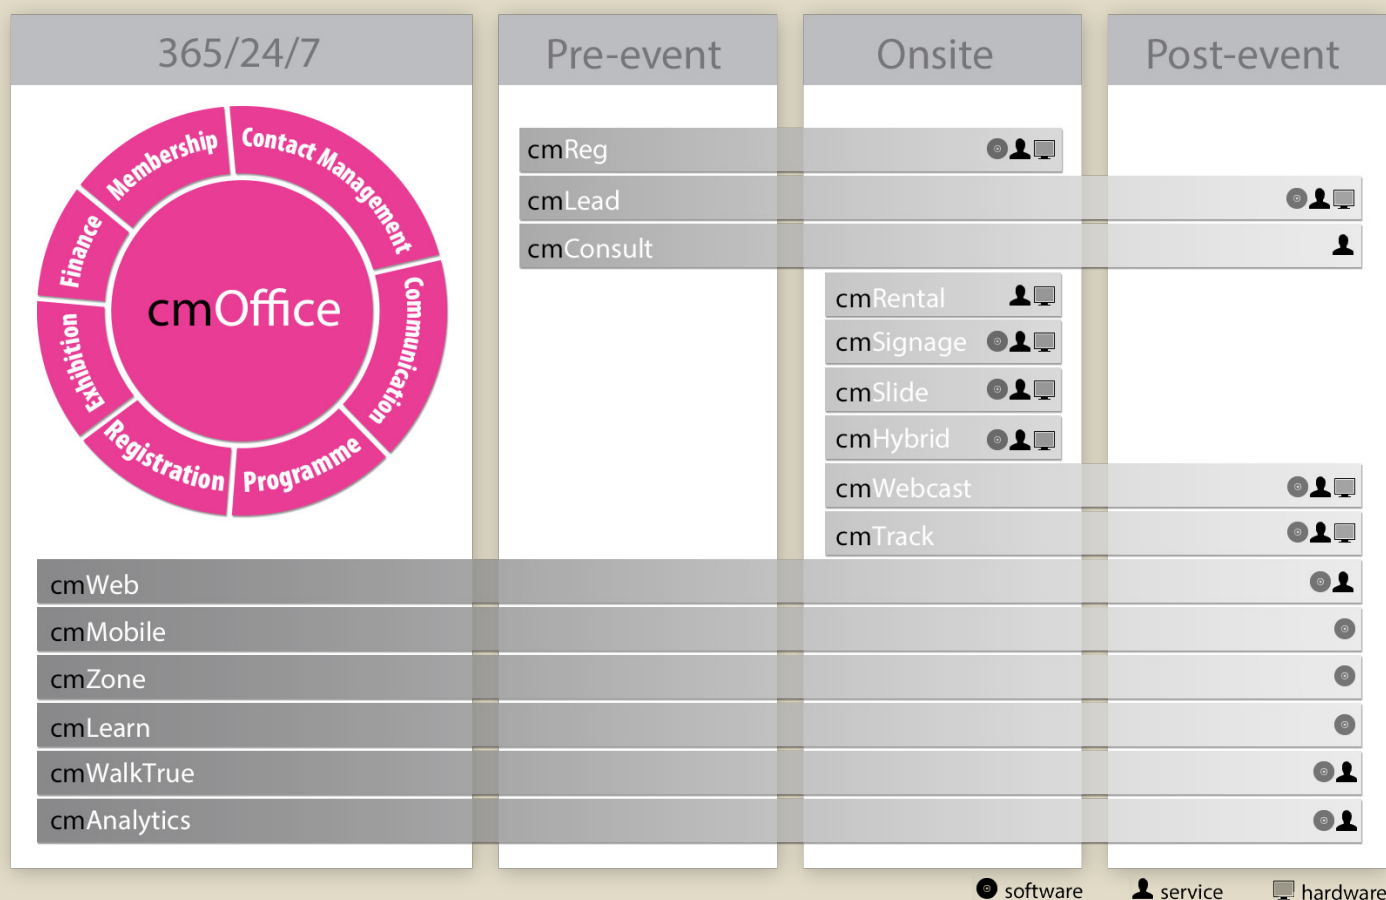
365/24/7

Pre-event

Onsite

Post-event

Membership
Contact Management
Finance
cmOffice
Communication
Exhibition
Registration
Programme

cmReg
cmLead
cmConsult
cmRental
cmSignage
cmSlide
cmHybrid
cmWebcast
cmTrack
cmWeb
cmMobile
cmZone
cmLearn
cmWalkTrue
cmAnalytics

software
service
hardware